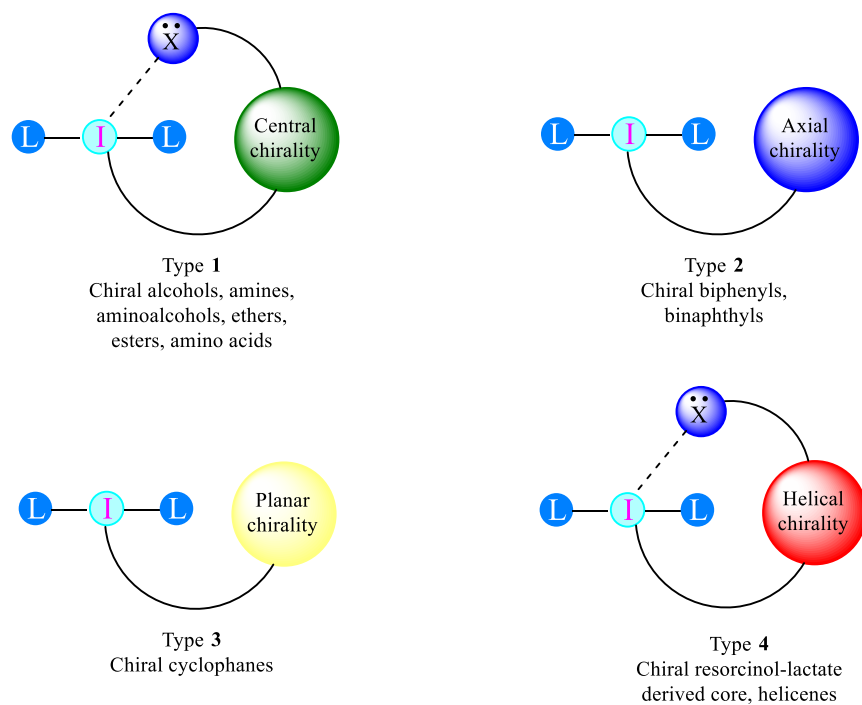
X

L I L

Central chirality

Type **1**
Chiral alcohols, amines, aminoalcohols, ethers, esters, amino acids

L I L

Axial chirality

Type **2**
Chiral biphenyls, binaphthyls

L I L

Planar chirality

Type **3**
Chiral cyclophanes

X

L I L

Helical chirality

Type **4**
Chiral resorcinol-lactate derived core, helicenes